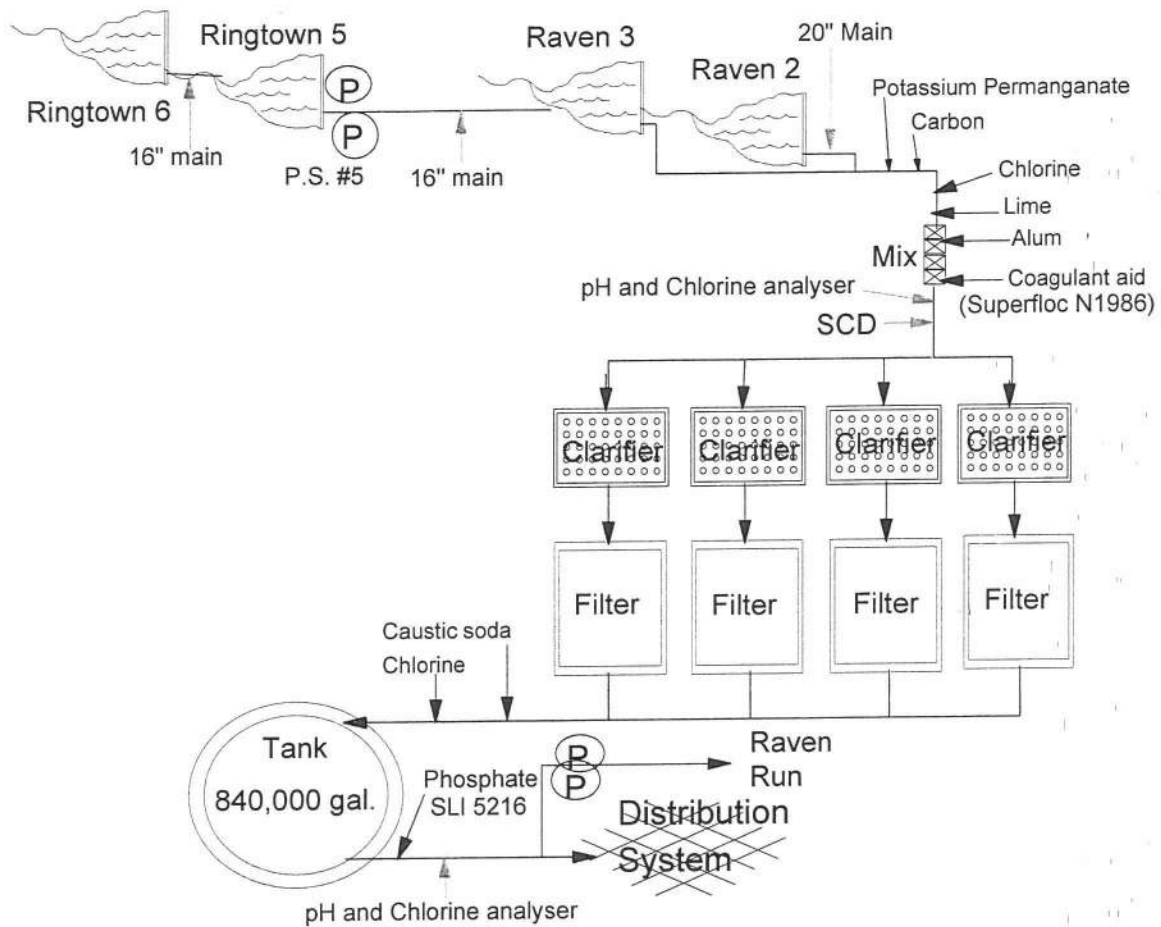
Ringtown 5

Ringtown 6

16" main

P

P

P.S. #5

16" main

Raven 3

Raven 2

20" Main

Potassium Permanganate

Carbon

Chlorine

Lime

Mix

Alum

Coagulant aid (Superfloc N1986)

pH and Chlorine analyser

SCD

Clarifier

Clarifier

Clarifier

Clarifier

Filter

Filter

Filter

Filter

Caustic soda

Chlorine

Tank

840,000 gal.

P

P

Raven Run

Phosphate SLI 5216

Distribution System

pH and Chlorine analyser